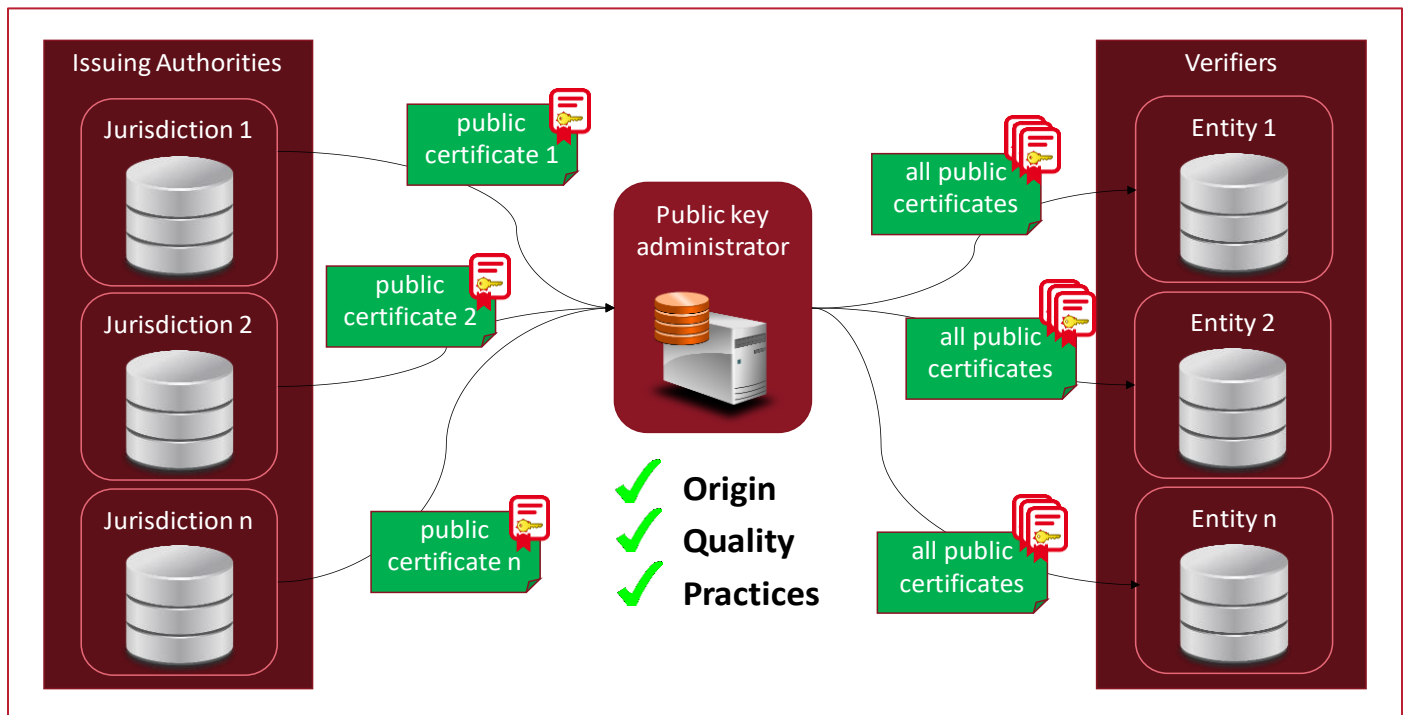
Issuing Authorities

Jurisdiction 1

Jurisdiction 2

Jurisdiction n

public certificate 1

public certificate 2

public certificate n

Public key administrator

Origin

Quality

Practices

all public certificates

all public certificates

all public certificates

Verifiers

Entity 1

Entity 2

Entity n